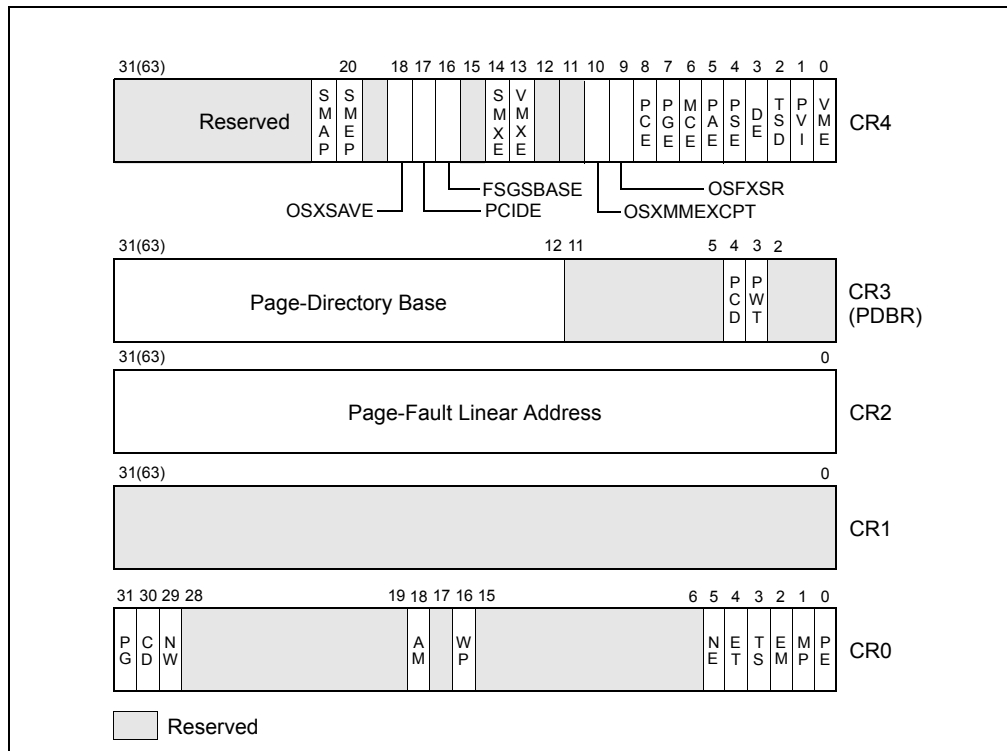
31(63) 20 18 17 16 15 14 13 12 11 10 9 8 7 6 5 4 3 2 1 0

Reserved

SMAP SMEP SMXE VMXE PCE PGE MCE PAE PSE DE TSD PVI VME

CR4

FSGSBASE

OSFXSR

OSXSAVE

PCIDE

OSXMMEXCPT

31(63) 12 11 5 4 3 2

Page-Directory Base

PCD PWT

CR3 (PDBR)

31(63) 0

Page-Fault Linear Address

CR2

31(63) 0

CR1

31 30 29 28 19 18 17 16 15 6 5 4 3 2 1 0

PG CD NW AM WP NE ET TS EM MP PE

CR0

Reserved